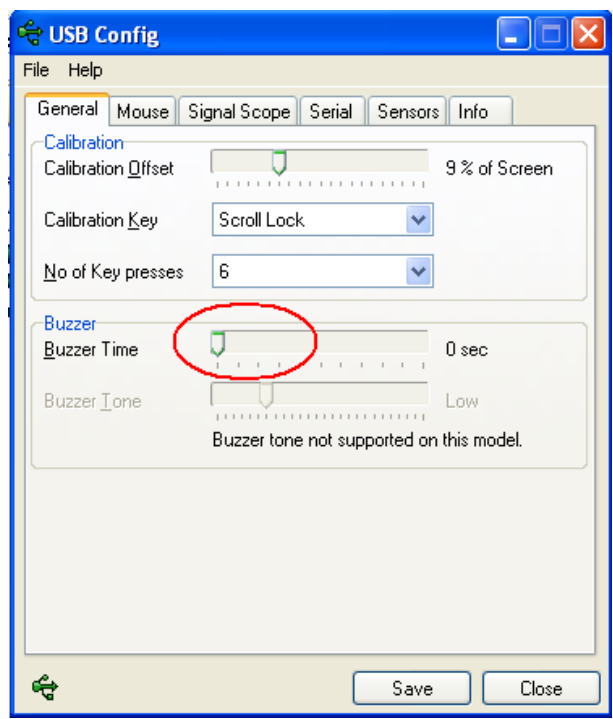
USB Config

File Help

General | Mouse | Signal Scope | Serial | Sensors | Info

Calibration

Calibration Offset 9 % of Screen

Calibration Key Scroll Lock

No of Key presses 6

Buzzer

Buzzer Time 0 sec

Buzzer Tone Low

Buzzer tone not supported on this model.

Save Close